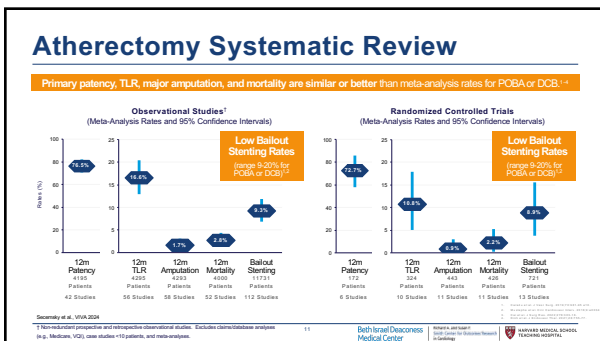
Atherectomy Systematic Review

Primary patency, TLR, major amputation, and mortality are similar or better than meta-analysis rates for POBA or DCB.$^{1-4}$

Observational Studies†
(Meta-Analysis Rates and 95% Confidence Intervals)

Rates (%)

100
75
50
25
0

25
20
15
10
5
0

76.5%
16.6%
1.7%
2.8%
9.3%

Low Bailout Stenting Rates
(range 9-20% for POBA or DCB)$^{1,2}$

12m Patency
4195 Patients
42 Studies

12m TLR
4295 Patients
56 Studies

12m Amputation
4293 Patients
58 Studies

12m Mortality
4000 Patients
52 Studies

Bailout Stenting
11731 Patients
112 Studies

Randomized Controlled Trials
(Meta-Analysis Rates and 95% Confidence Intervals)

100
75
50
25
0

25
20
15
10
5
0

72.7%
10.8%
0.9%
2.2%
8.9%

Low Bailout Stenting Rates
(range 9-20% for POBA or DCB)$^{1,2}$

12m Patency
172 Patients
6 Studies

12m TLR
324 Patients
10 Studies

12m Amputation
443 Patients
11 Studies

12m Mortality
426 Patients
11 Studies

Bailout Stenting
721 Patients
13 Studies

Secemsky et al., VIVA 2024

† Non-redundant prospective and retrospective observational studies. Excludes claims/database analyses (e.g., Medicare, VQI), case studies <10 patients, and meta-analyses.

11

Beth Israel Deaconess Medical Center

Richard A. and Susan F. Smith Center for Outcomes Research in Cardiology

HARVARD MEDICAL SCHOOL TEACHING HOSPITAL